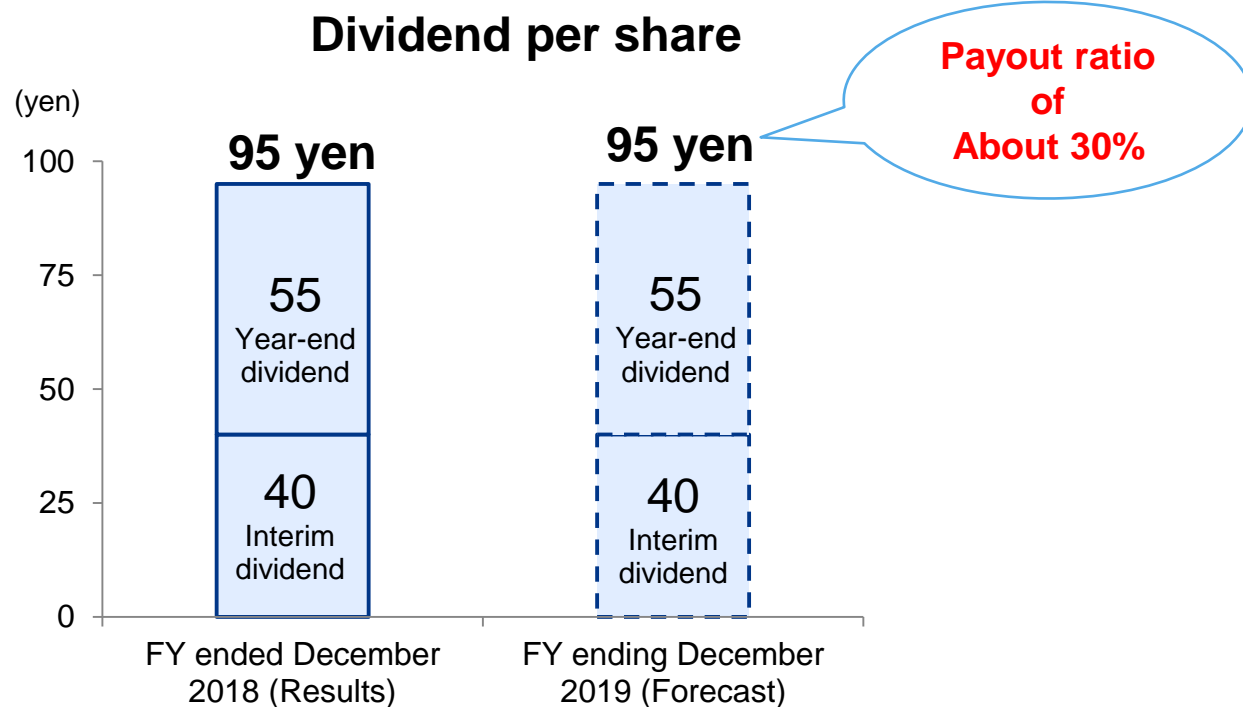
Dividend per share

Payout ratio of About 30%

(yen)

100

75

50

25

0

95 yen

55
Year-end dividend

40
Interim dividend

95 yen

55
Year-end dividend

40
Interim dividend

FY ended December 2018 (Results)

FY ending December 2019 (Forecast)